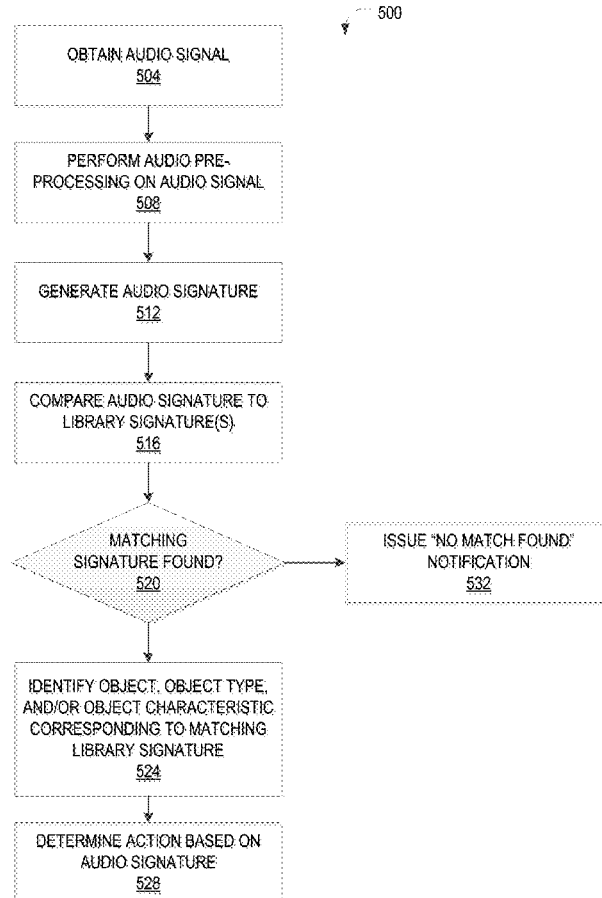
500

OBTAIN AUDIO SIGNAL
504

PERFORM AUDIO PRE-PROCESSING ON AUDIO SIGNAL
508

GENERATE AUDIO SIGNATURE
512

COMPARE AUDIO SIGNATURE TO LIBRARY SIGNATURE(S)
516

MATCHING SIGNATURE FOUND?
520

ISSUE "NO MATCH FOUND" NOTIFICATION
532

IDENTIFY OBJECT, OBJECT TYPE, AND/OR OBJECT CHARACTERISTIC CORRESPONDING TO MATCHING LIBRARY SIGNATURE
524

DETERMINE ACTION BASED ON AUDIO SIGNATURE
528